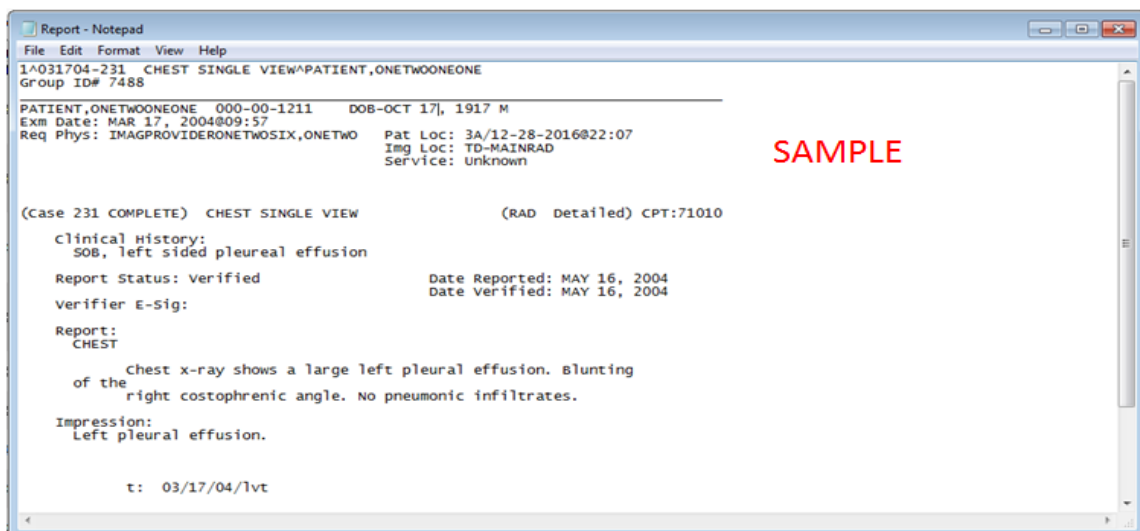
Report - Notepad

File Edit Format View Help

1^031704-231 CHEST SINGLE VIEW^PATIENT,ONETWOONEONE
Group ID# 7488

PATIENT,ONETWOONEONE 000-00-1211 DOB-OCT 17, 1917 M
Exm Date: MAR 17, 2004@09:57
Req Phys: IMAGPROVIDERONETWOSIX,ONETWO Pat Loc: 3A/12-28-2016@22:07
Img Loc: TD-MAINRAD
Service: Unknown

SAMPLE

(Case 231 COMPLETE) CHEST SINGLE VIEW (RAD Detailed) CPT:71010

Clinical History:
SOB, left sided pleureal effusion

Report Status: Verified Date Reported: MAY 16, 2004
Date Verified: MAY 16, 2004
Verifier E-Sig:

Report:
CHEST

Chest x-ray shows a large left pleural effusion. Blunting of the right costophrenic angle. No pneumonic infiltrates.

Impression:
Left pleural effusion.

t: 03/17/04/lvt